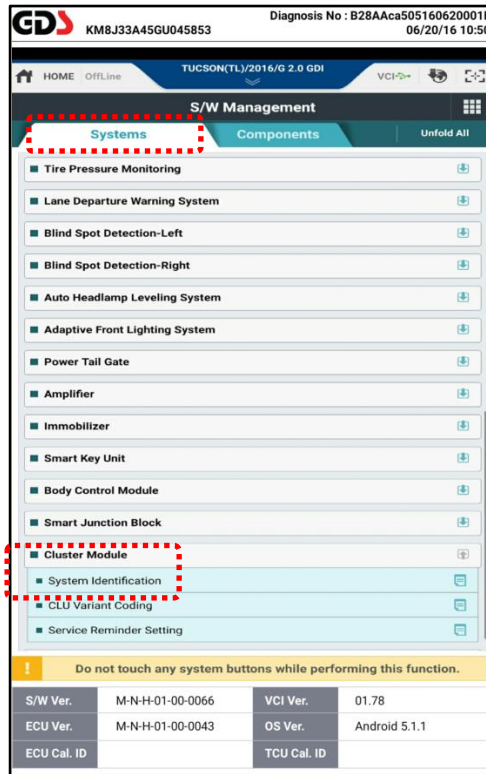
GDS KM8J33A45GU045853

Diagnosis No : B28AAca505160620001I
06/20/16 10:50

HOME OffLine

TUCSON(TL)/2016/G 2.0 GDI

VCI

S/W Management

Systems

Components

Unfold All

Tire Pressure Monitoring

Lane Departure Warning System

Blind Spot Detection-Left

Blind Spot Detection-Right

Auto Headlamp Leveling System

Adaptive Front Lighting System

Power Tail Gate

Amplifier

Immobilizer

Smart Key Unit

Body Control Module

Smart Junction Block

Cluster Module

System Identification

CLU Variant Coding

Service Reminder Setting

Do not touch any system buttons while performing this function.

| S/W Ver. | M-N-H-01-00-0066 | VCI Ver. | 01.78 |
|---|---|---|---|
| ECU Ver. | M-N-H-01-00-0043 | OS Ver. | Android 5.1.1 |
| ECU Cal. ID | | TCU Cal. ID | |